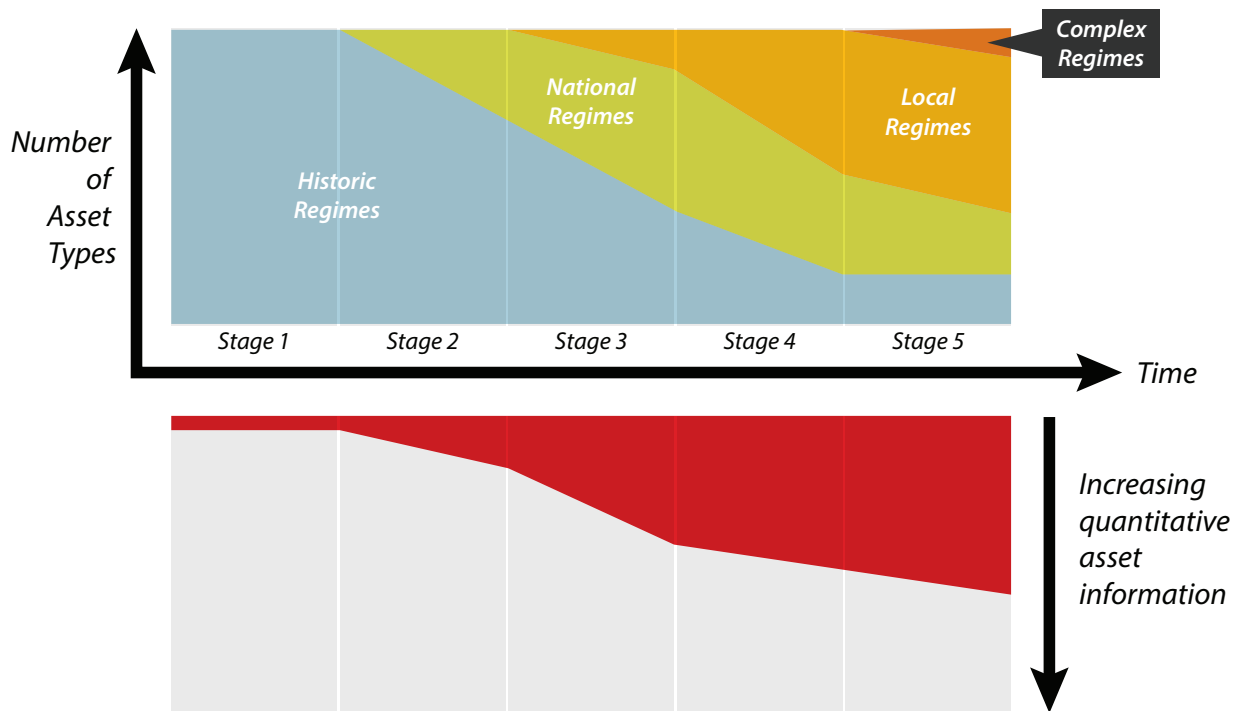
Complex Regimes

Number of Asset Types

National Regimes

Local Regimes

Historic Regimes

| Stage 1 | Stage 2 | Stage 3 | Stage 4 | Stage 5 |
|---|---|---|---|---|

Time

Increasing quantitative asset information